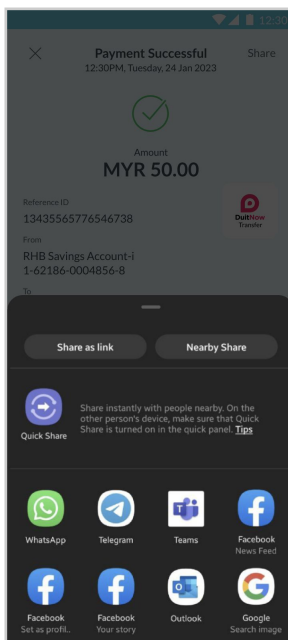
12:30

Payment Successful
12:30PM, Tuesday, 24 Jan 2023

Share

Amount
MYR 50.00

Reference ID
134355657765467 38

DuitNow Transfer

From
RHB Savings Account-i
1-62186-0004856-8

To

Share as link

Nearby Share

Quick Share

Share instantly with people nearby. On the other person's device, make sure that Quick Share is turned on in the quick panel. Tips

WhatsApp

Telegram

Teams

Facebook
News Feed

Facebook
Set as profil..

Facebook
Your story

Outlook

Google
Search image